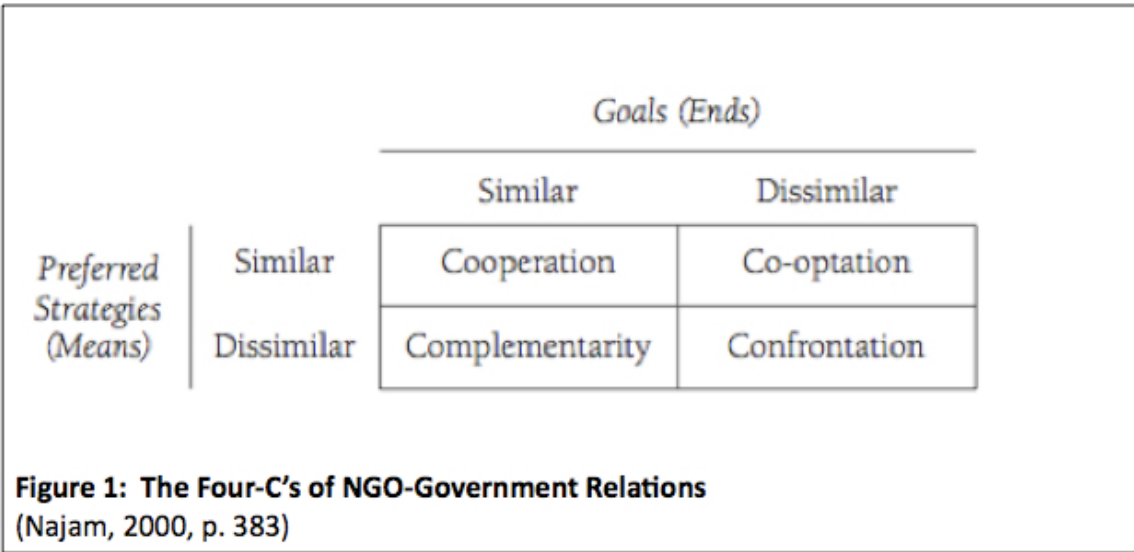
*Goals (Ends)*

| | | Similar | Dissimilar |
|---|---|---|---|
| *Preferred Strategies (Means)* | Similar | Cooperation | Co-optation |
| | Dissimilar | Complementarity | Confrontation |

**Figure 1: The Four-C's of NGO-Government Relations**
(Najam, 2000, p. 383)